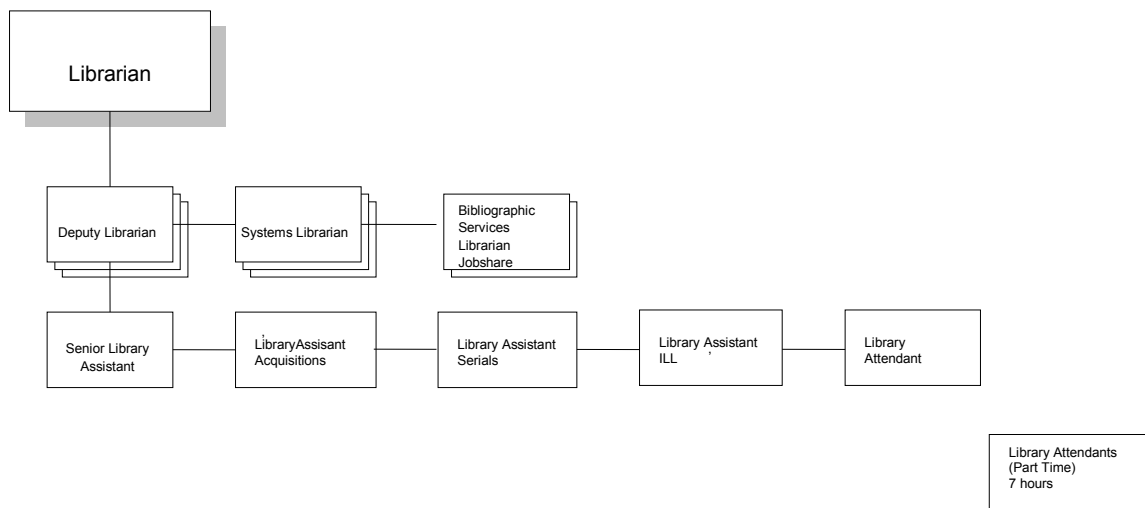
Librarian

Deputy Librarian

Systems Librarian

Bibliographic Services Librarian Jobshare

Senior Library Assistant

LibraryAssisant Acquisitions

Library Assistant Serials

Library Assistant ILL

Library Attendant

Library Attendants (Part Time) 7 hours